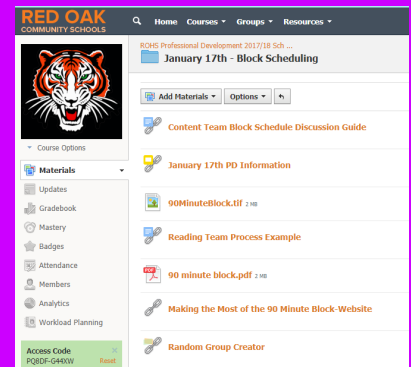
RED OAK
COMMUNITY SCHOOLS

Home Courses ▾ Groups ▾ Resources ▾

ROHS Professional Development 2017/18 Sch...

January 17th - Block Scheduling

Course Options

Materials

Updates

Gradebook

Mastery

Badges

Attendance

Members

Analytics

Workload Planning

Access Code
PQ8DF-G44XW
Reset

Add Materials ▾ Options ▾

Content Team Block Schedule Discussion Guide

January 17th PD Information

90MinuteBlock.tif 3 MB

Reading Team Process Example

90 minute block.pdf 2 MB

Making the Most of the 90 Minute Block-Website

Random Group Creator